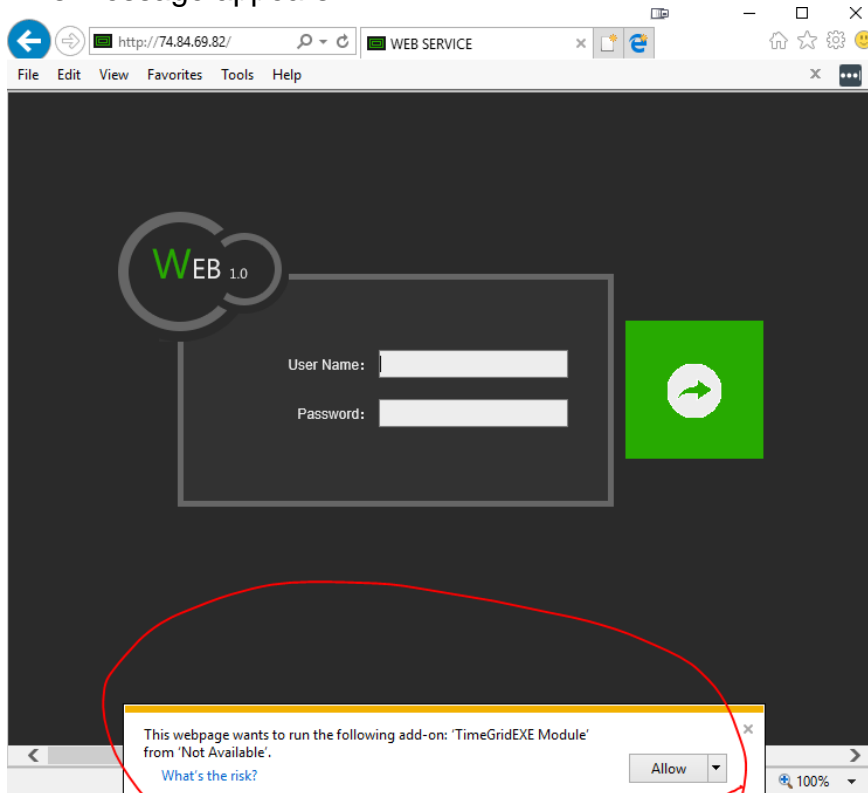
http://74.84.69.82/

WEB SERVICE

File Edit View Favorites Tools Help

WEB 1.0

User Name:

Password:

This webpage wants to run the following add-on: 'TimeGridEXE Module' from 'Not Available'.

What's the risk?

Allow

100%